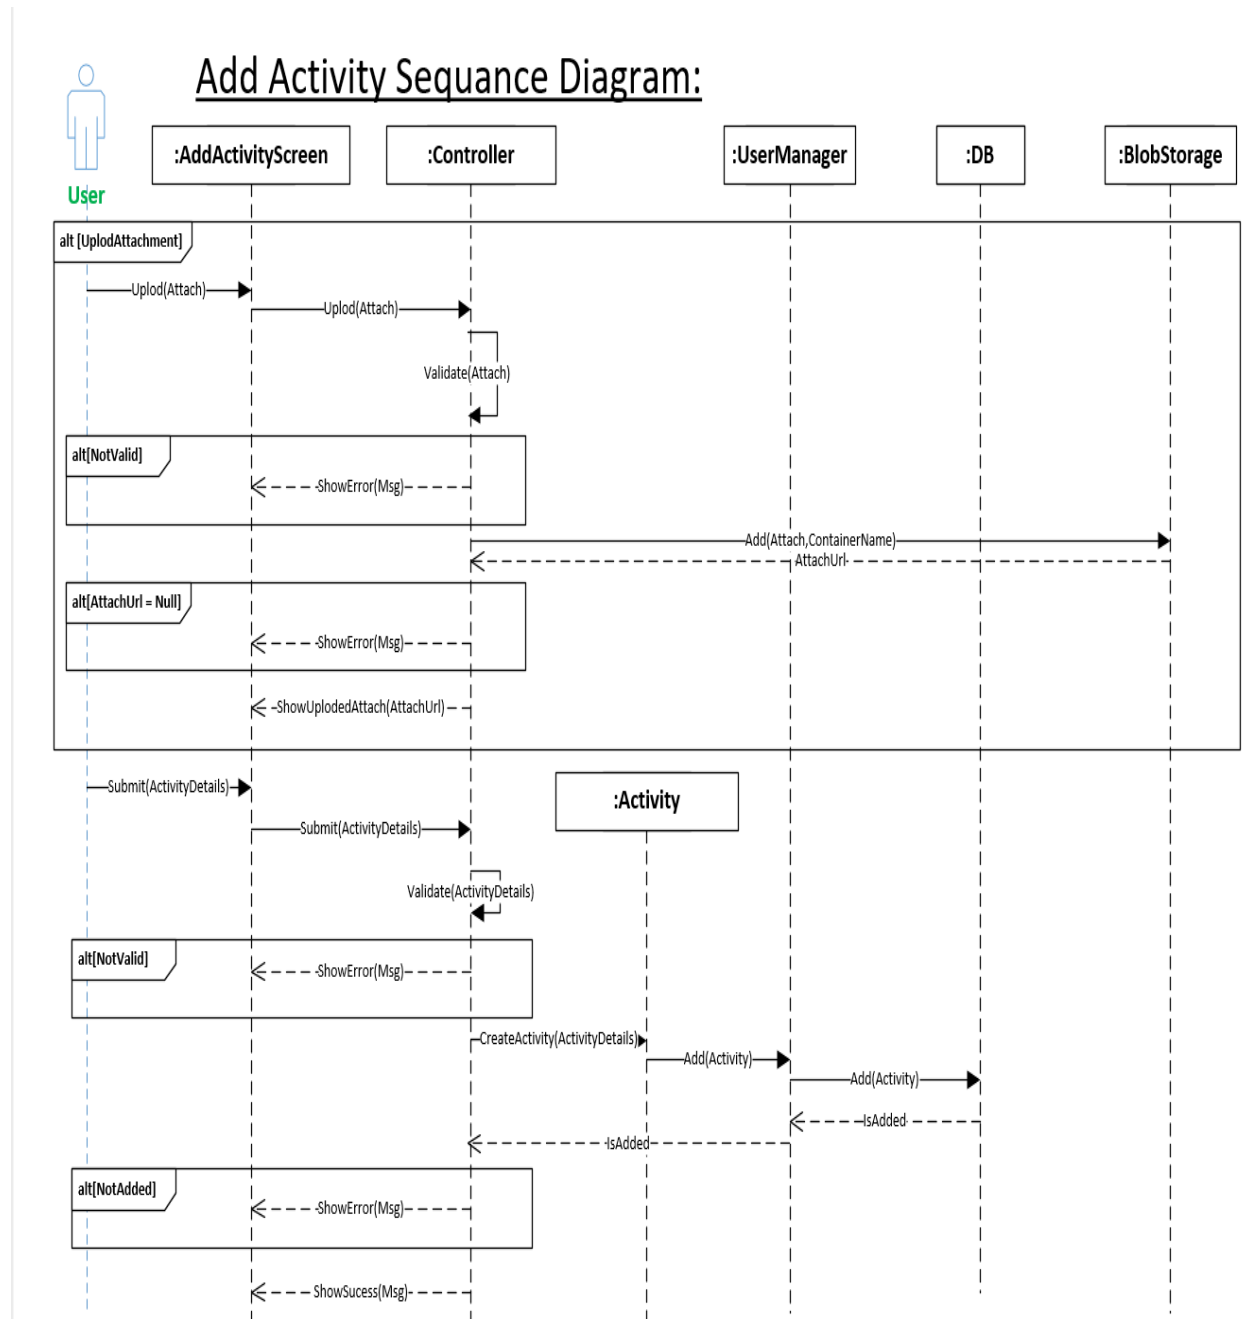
Add Activity Sequance Diagram:

User

:AddActivityScreen

:Controller

:UserManager

:DB

:BlobStorage

alt [UplodAttachment]

Uplod(Attach)

Uplod(Attach)

Validate(Attach)

alt[NotValid]

ShowError(Msg)

Add(Attach,ContainerName)

AttachUrl

alt[AttachUrl = Null]

ShowError(Msg)

ShowUplodedAttach(AttachUrl)

Submit(ActivityDetails)

:Activity

Submit(ActivityDetails)

Validate(ActivityDetails)

alt[NotValid]

ShowError(Msg)

CreateActivity(ActivityDetails)

Add(Activity)

Add(Activity)

IsAdded

IsAdded

alt[NotAdded]

ShowError(Msg)

ShowSucess(Msg)